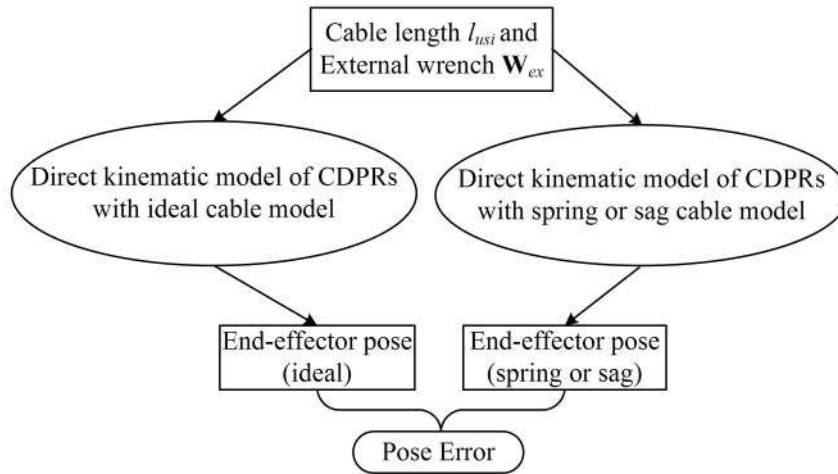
Cable length $l_{usi}$ and External wrench $\mathbf{W}_{ex}$

Direct kinematic model of CDPRs with ideal cable model

Direct kinematic model of CDPRs with spring or sag cable model

End-effector pose (ideal)

End-effector pose (spring or sag)

Pose Error